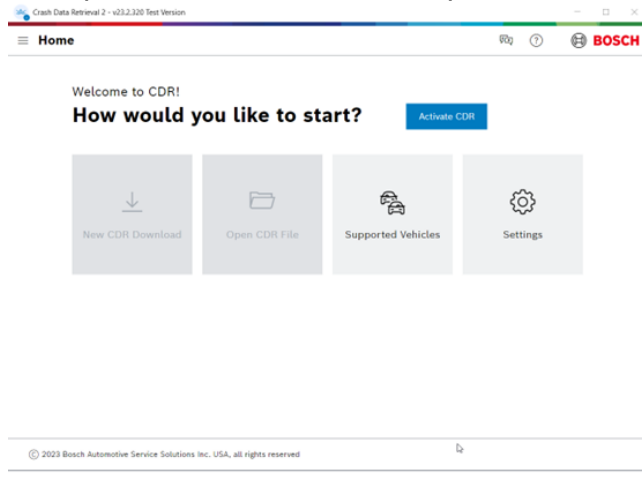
Crash Data Retrieval 2 - v23.2.320 Test Version

Home

BOSCH

Welcome to CDR!

How would you like to start?

Activate CDR

New CDR Download

Open CDR File

Supported Vehicles

Settings

© 2023 Bosch Automotive Service Solutions Inc. USA, all rights reserved